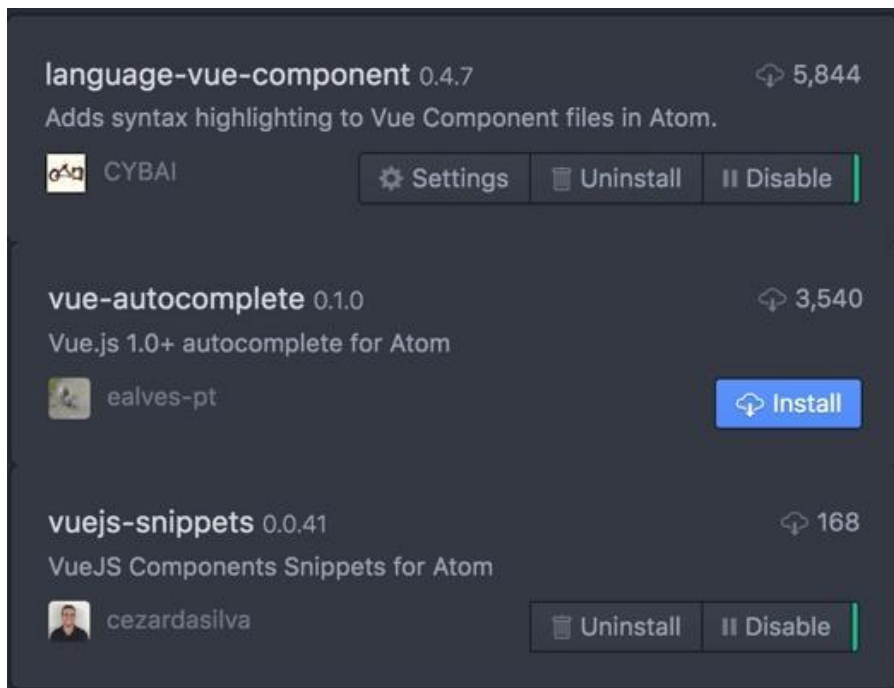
language-vue-component 0.4.7
5,844
Adds syntax highlighting to Vue Component files in Atom.
CYBAI
Settings
Uninstall
Disable

vue-autocomplete 0.1.0
3,540
Vue.js 1.0+ autocomplete for Atom
ealves-pt
Install

vuejs-snippets 0.0.41
168
VueJS Components Snippets for Atom
cezardasilva
Uninstall
Disable